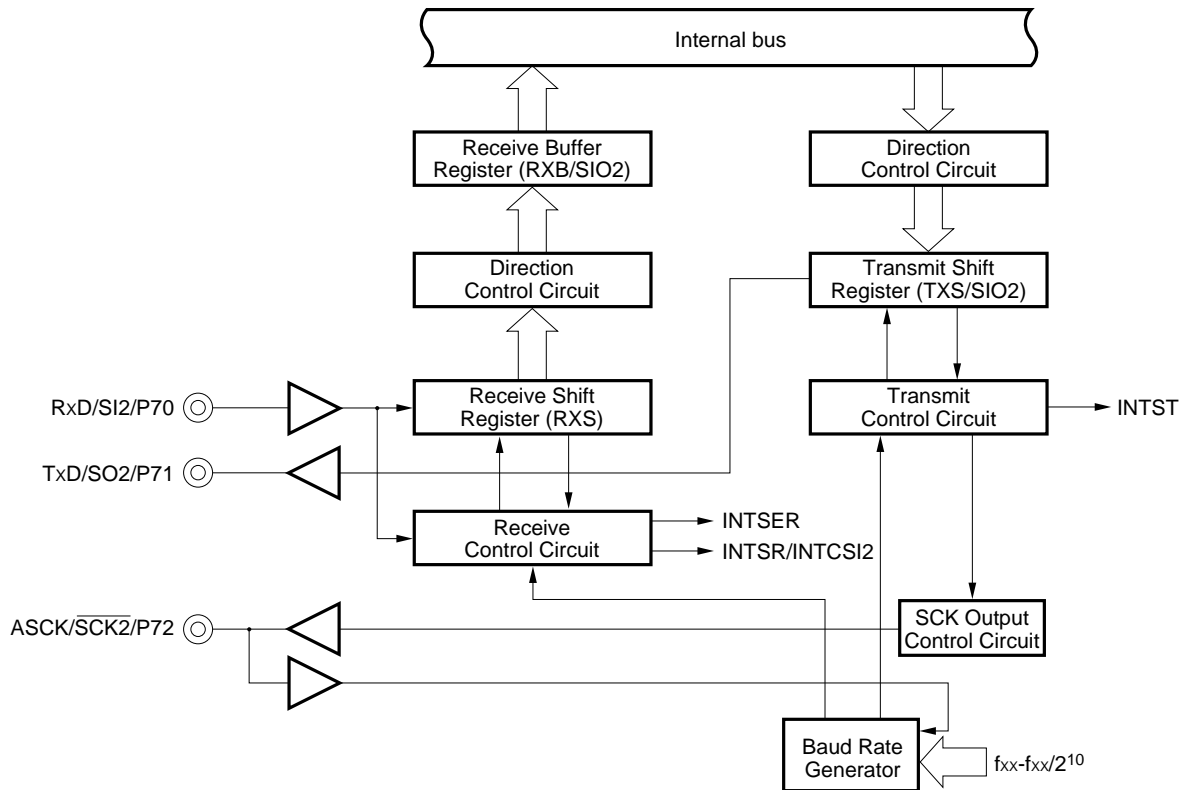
Internal bus

Receive Buffer Register (RXB/SIO2)

Direction Control Circuit

Direction Control Circuit

Transmit Shift Register (TXS/SIO2)

RxD/SI2/P70

Receive Shift Register (RXS)

Transmit Control Circuit

INTST

TxD/SO2/P71

Receive Control Circuit

INTSER

INTSR/INTCSI2

ASCK/$\overline{SCK2}$/P72

SCK Output Control Circuit

Baud Rate Generator

$f_{XX}$-$f_{XX}/2^{10}$